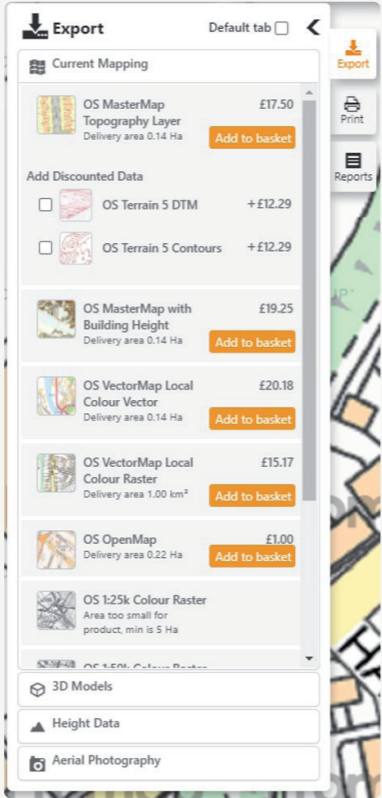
Export

Default tab

Current Mapping

OS MasterMap Topography Layer
Delivery area 0.14 Ha
£17.50
Add to basket

Add Discounted Data

OS Terrain 5 DTM +£12.29

OS Terrain 5 Contours +£12.29

OS MasterMap with Building Height
Delivery area 0.14 Ha
£19.25
Add to basket

OS VectorMap Local Colour Vector
Delivery area 0.14 Ha
£20.18
Add to basket

OS VectorMap Local Colour Raster
Delivery area 1.00 km²
£15.17
Add to basket

OS OpenMap
Delivery area 0.22 Ha
£1.00
Add to basket

OS 1:25k Colour Raster
Area too small for product, min is 5 Ha

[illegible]

3D Models

Height Data

Aerial Photography

Export

Print

Reports